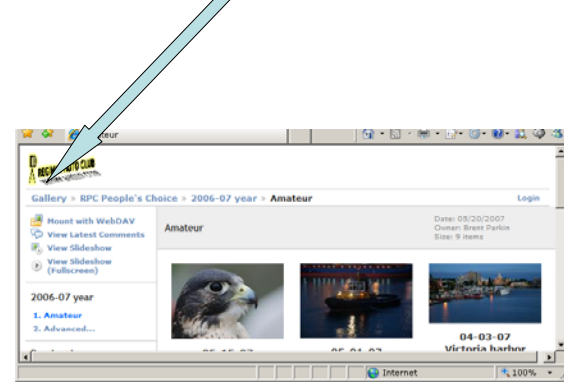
Amateur

Gallery » RPC People's Choice » 2006-07 year » Amateur

Login

Mount with WebDAV
View Latest Comments
View Slideshow
View Slideshow (Fullscreen)

2006-07 year

1. Amateur
2. Advanced...

Amateur

Date: 05/20/2007
Owner: Brent Parkin
Size: 9 items

04-03-07
Victoria harbor

Internet

100%